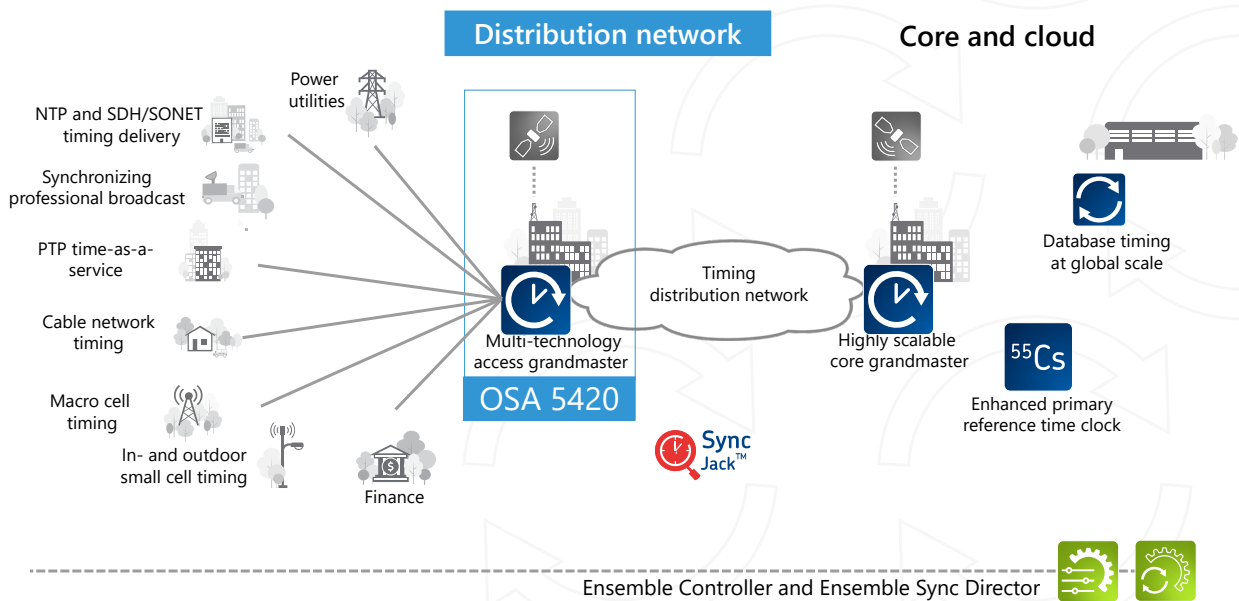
Distribution network

Core and cloud

NTP and SDH/SONET timing delivery

Power utilities

Synchronizing professional broadcast

PTP time-as-a-service

Cable network timing

Macro cell timing

In- and outdoor small cell timing

Finance

Multi-technology access grandmaster

OSA 5420

Timing distribution network

Highly scalable core grandmaster

Database timing at global scale

$^{55}$Cs

Enhanced primary reference time clock

Sync Jack™

Ensemble Controller and Ensemble Sync Director